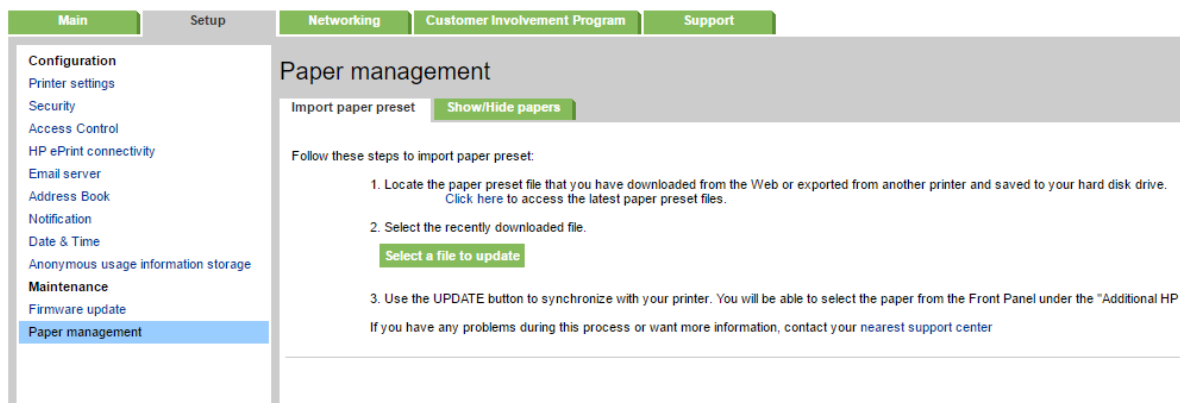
Main Setup Networking Customer Involvement Program Support

Configuration
Printer settings
Security
Access Control
HP ePrint connectivity
Email server
Address Book
Notification
Date & Time
Anonymous usage information storage
Maintenance
Firmware update
Paper management

Paper management

Import paper preset Show/Hide papers

Follow these steps to import paper preset:

1. Locate the paper preset file that you have downloaded from the Web or exported from another printer and saved to your hard disk drive. Click here to access the latest paper preset files.

2. Select the recently downloaded file.

Select a file to update

3. Use the UPDATE button to synchronize with your printer. You will be able to select the paper from the Front Panel under the "Additional HP

If you have any problems during this process or want more information, contact your nearest support center